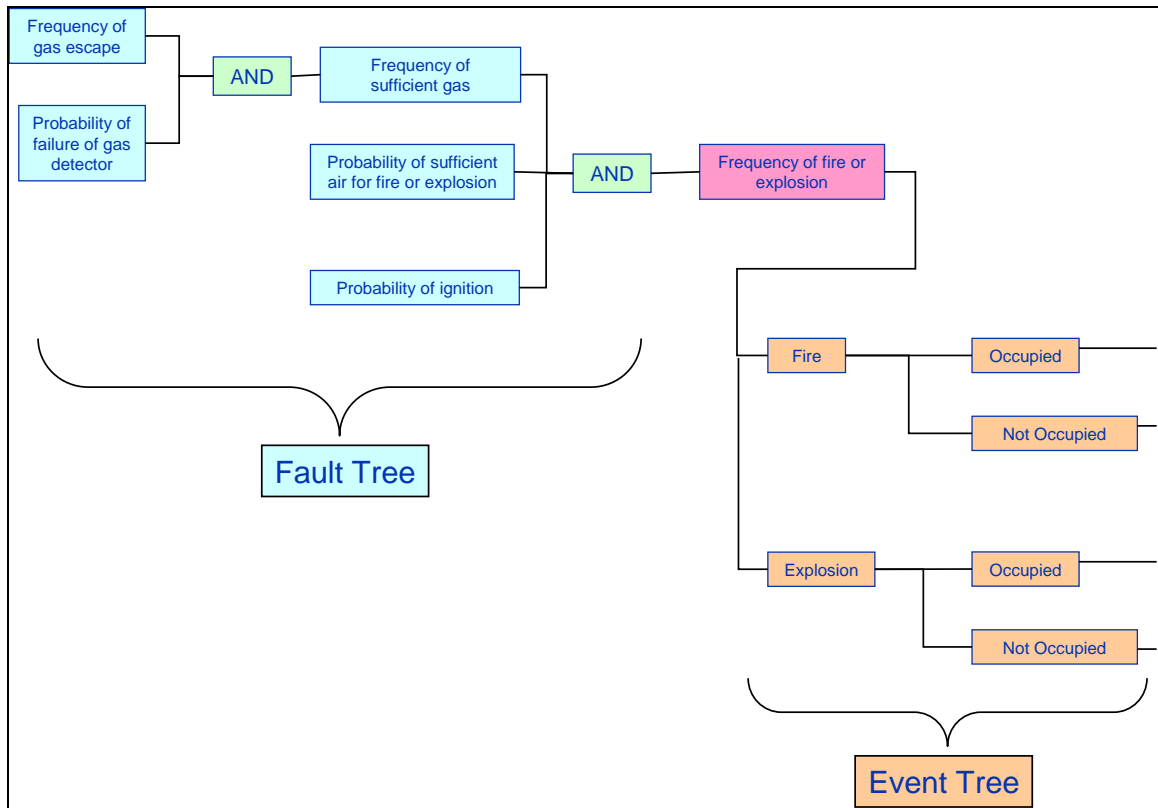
Frequency of gas escape

Probability of failure of gas detector

AND

Frequency of sufficient gas

Probability of sufficient air for fire or explosion

Probability of ignition

AND

Frequency of fire or explosion

Fault Tree

Fire

Occupied

Not Occupied

Explosion

Occupied

Not Occupied

Event Tree